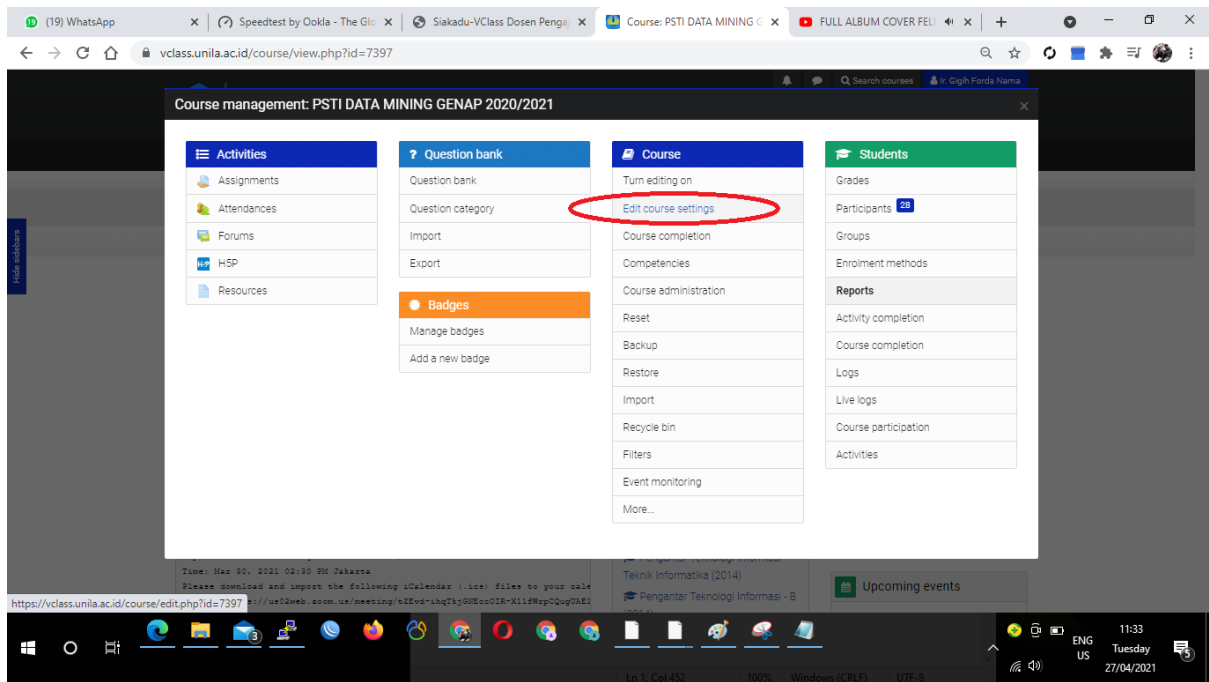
(19) WhatsApp
Speedtest by Ookla - The Gl
Siakadu-VClass Dosen Penga
Course: PSTI DATA MINING G
FULL ALBUM COVER FEL

vclass.unila.ac.id/course/view.php?id=7397

Search courses
Ir. Gigih Forda Nama

Course management: PSTI DATA MINING GENAP 2020/2021

| Activities | Question bank | Course | Students |
|---|---|---|---|
| Assignments | Question bank | Turn editing on | Grades |
| Attendances | Question category | Edit course settings | Participants 28 |
| Forums | Import | Course completion | Groups |
| H5P | Export | Competencies | Enrolment methods |
| Resources | | Course administration | Reports |
| | | Reset | Activity completion |
| | | Backup | Course completion |
| | | Restore | Logs |
| | | Import | Live logs |
| | | Recycle bin | Course participation |
| | | Filters | Activities |
| | | Event monitoring | |
| | | More... | |

Badges
Manage badges
Add a new badge

Hide sidebars

Time: Mar 30, 2021 02:30 PM Jakarta
Please download and import the following iCalendar (.ics) files to your cale
https://vclass.unila.ac.id/course/edit.php?id=7397 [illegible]://us02web.zoom.us/meeting/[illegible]

Pengantar Teknologi Informasi
Teknik Informatika (2014)
Pengantar Teknologi Informasi - B
(2014)

Upcoming events

Ln 1, Col 452 100% Windows (CRLF) UTF-8

ENG
US
11:33
Tuesday
27/04/2021